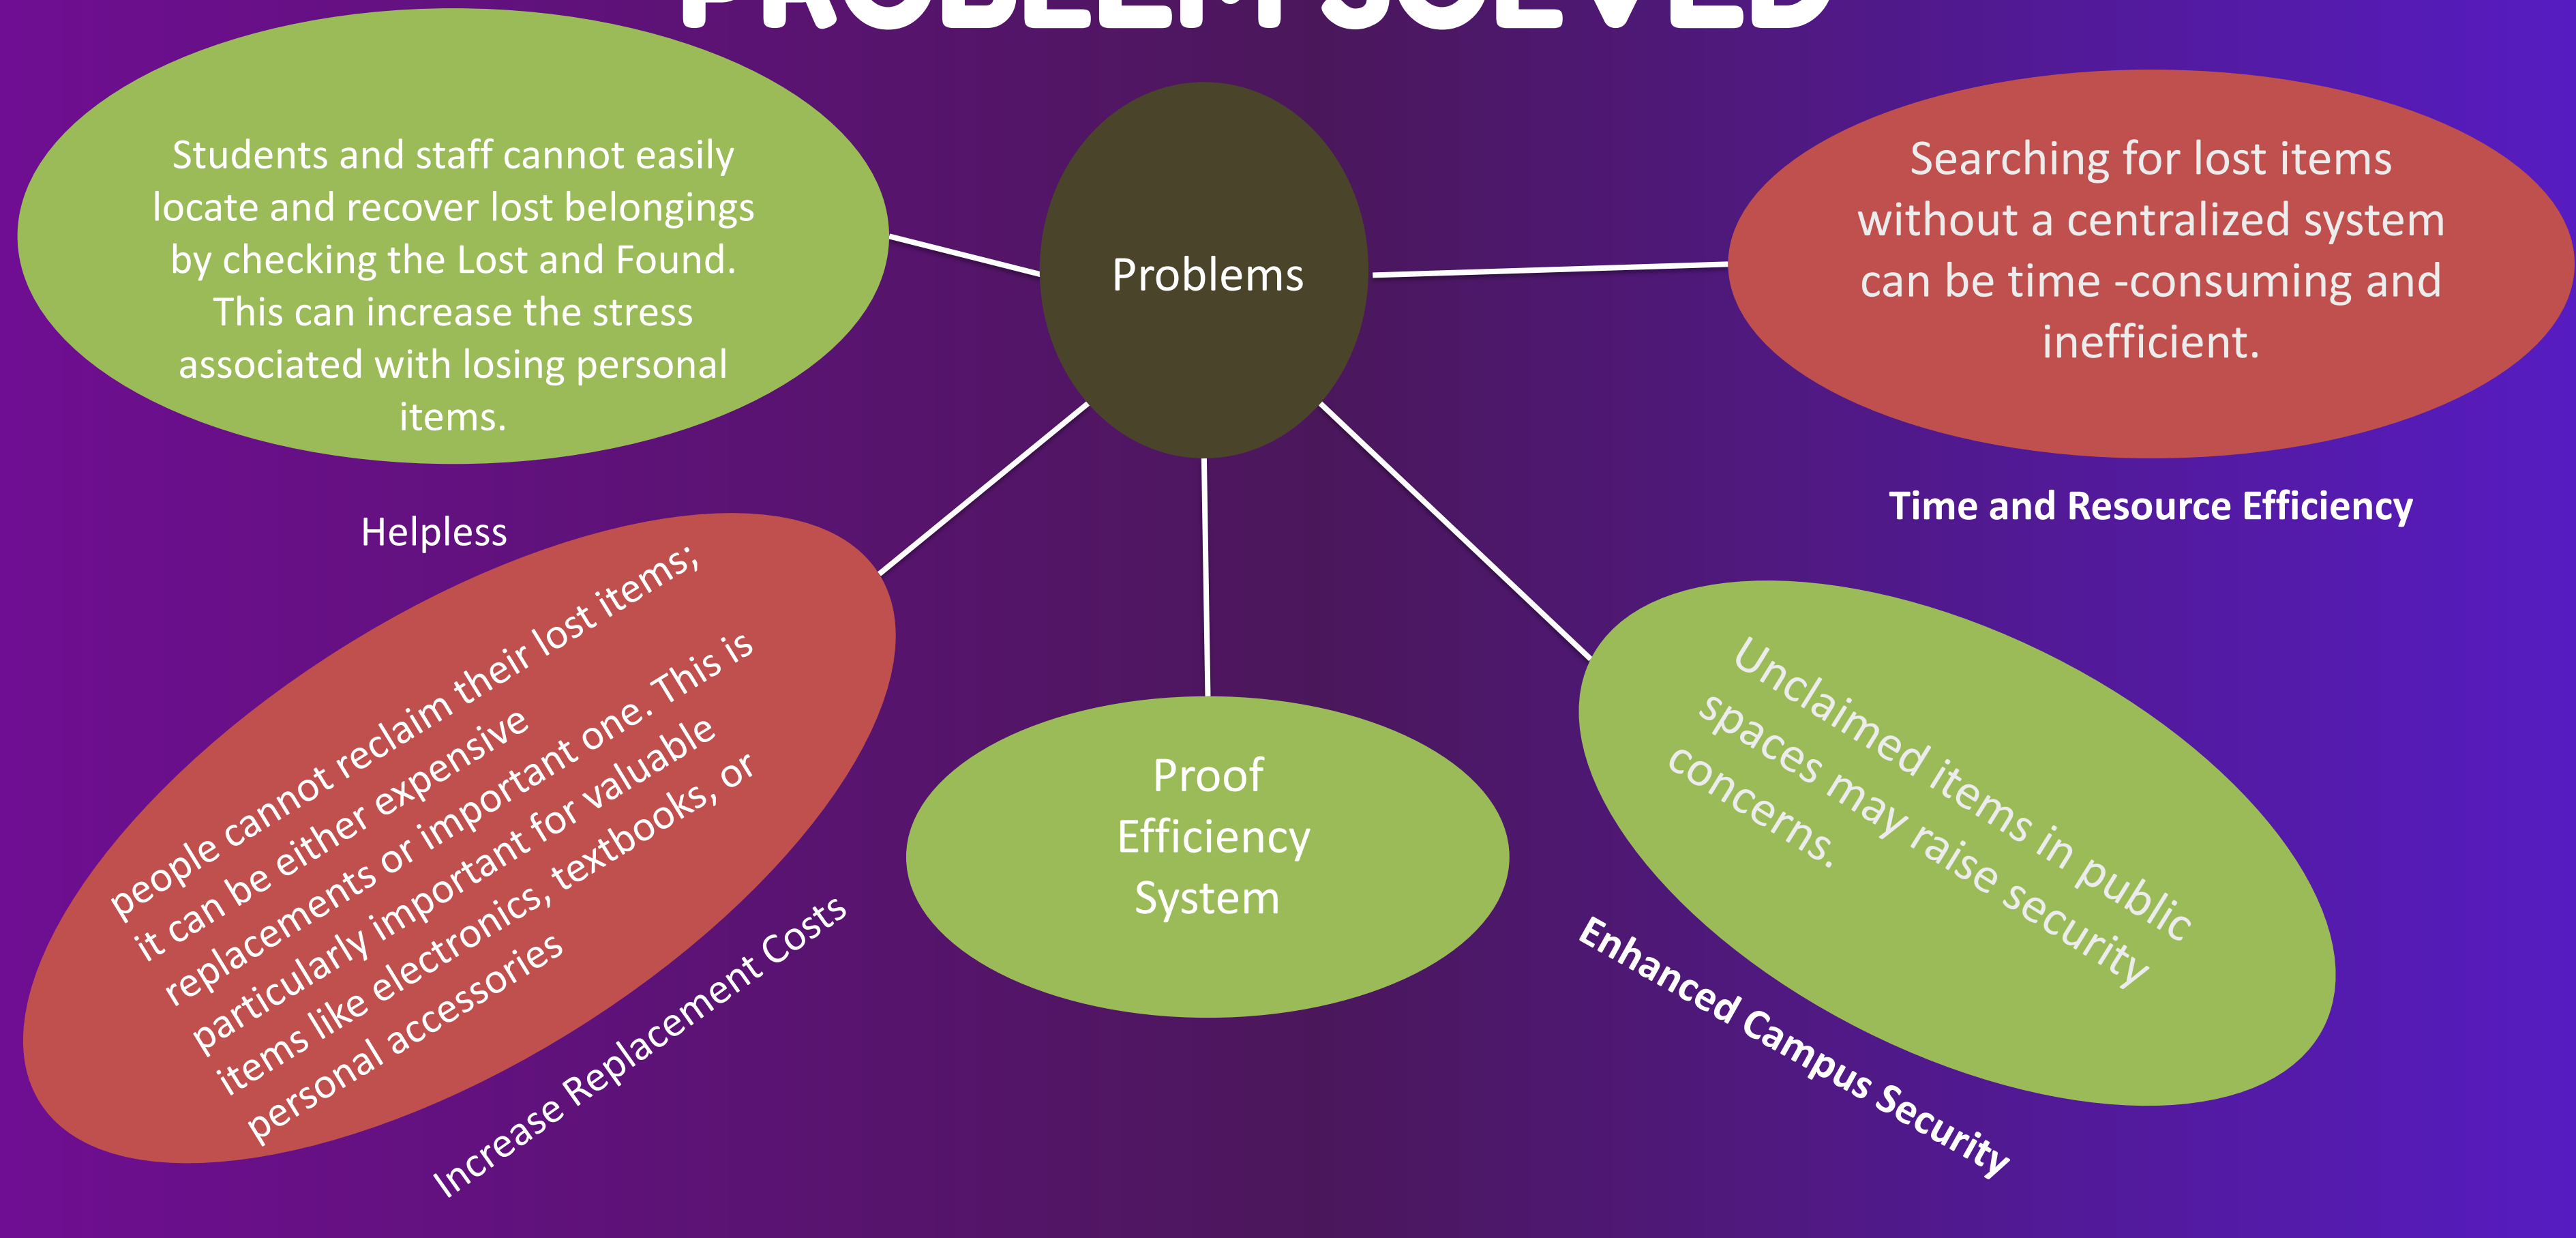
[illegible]

Students and staff cannot easily locate and recover lost belongings by checking the Lost and Found. This can increase the stress associated with losing personal items.

Problems

Searching for lost items without a centralized system can be time -consuming and inefficient.

Helpless

Time and Resource Efficiency

people cannot reclaim their lost items; it can be either expensive replacements or important one. This is particularly important for valuable items like electronics, textbooks, or personal accessories

Increase Replacement Costs

Proof Efficiency System

Unclaimed items in public spaces may raise security concerns.

Enhanced Campus Security